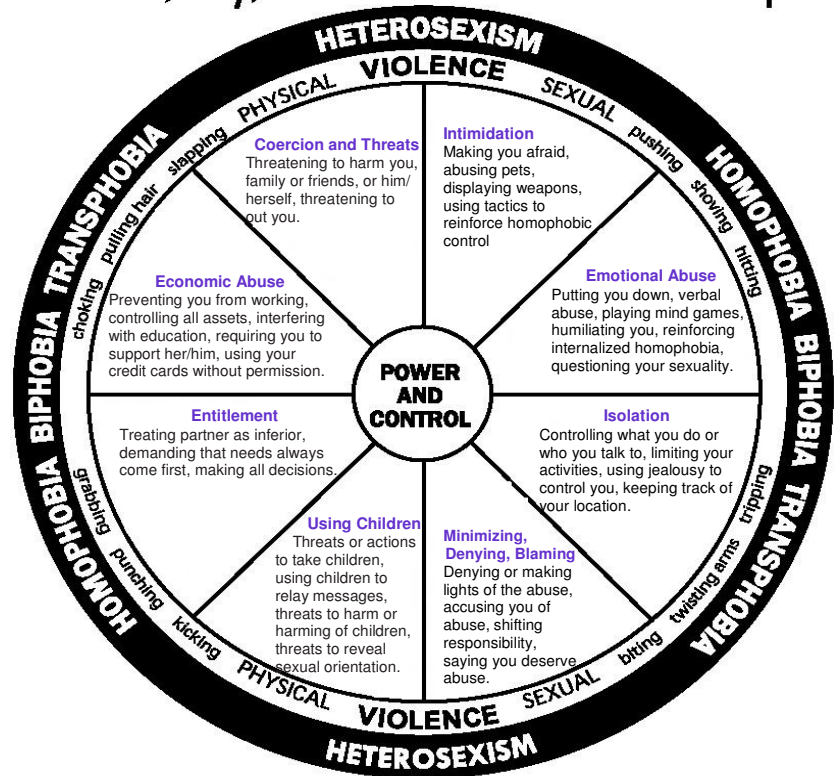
HETEROSEXISM

PHYSICAL VIOLENCE SEXUAL

HOMOPHOBIA BIPHOBIA TRANSPHOBIA

pushing shoving hitting

Intimidation
Making you afraid, abusing pets, displaying weapons, using tactics to reinforce homophobic control

Emotional Abuse
Putting you down, verbal abuse, playing mind games, humiliating you, reinforcing internalized homophobia, questioning your sexuality.

Isolation
Controlling what you do or who you talk to, limiting your activities, using jealousy to control you, keeping track of your location.

tripping twisting arms biting

Minimizing, Denying, Blaming
Denying or making lights of the abuse, accusing you of abuse, shifting responsibility, saying you deserve abuse.

SEXUAL VIOLENCE PHYSICAL

HETEROSEXISM

Using Children
Threats or actions to take children, using children to relay messages, threats to harm or harming of children, threats to reveal sexual orientation.

kicking punching grabbing

HOMOPHOBIA BIPHOBIA TRANSPHOBIA

Entitlement
Treating partner as inferior, demanding that needs always come first, making all decisions.

Economic Abuse
Preventing you from working, controlling all assets, interfering with education, requiring you to support her/him, using your credit cards without permission.

choking pulling hair slapping

Coercion and Threats
Threatening to harm you, family or friends, or him/herself, threatening to out you.

POWER AND CONTROL